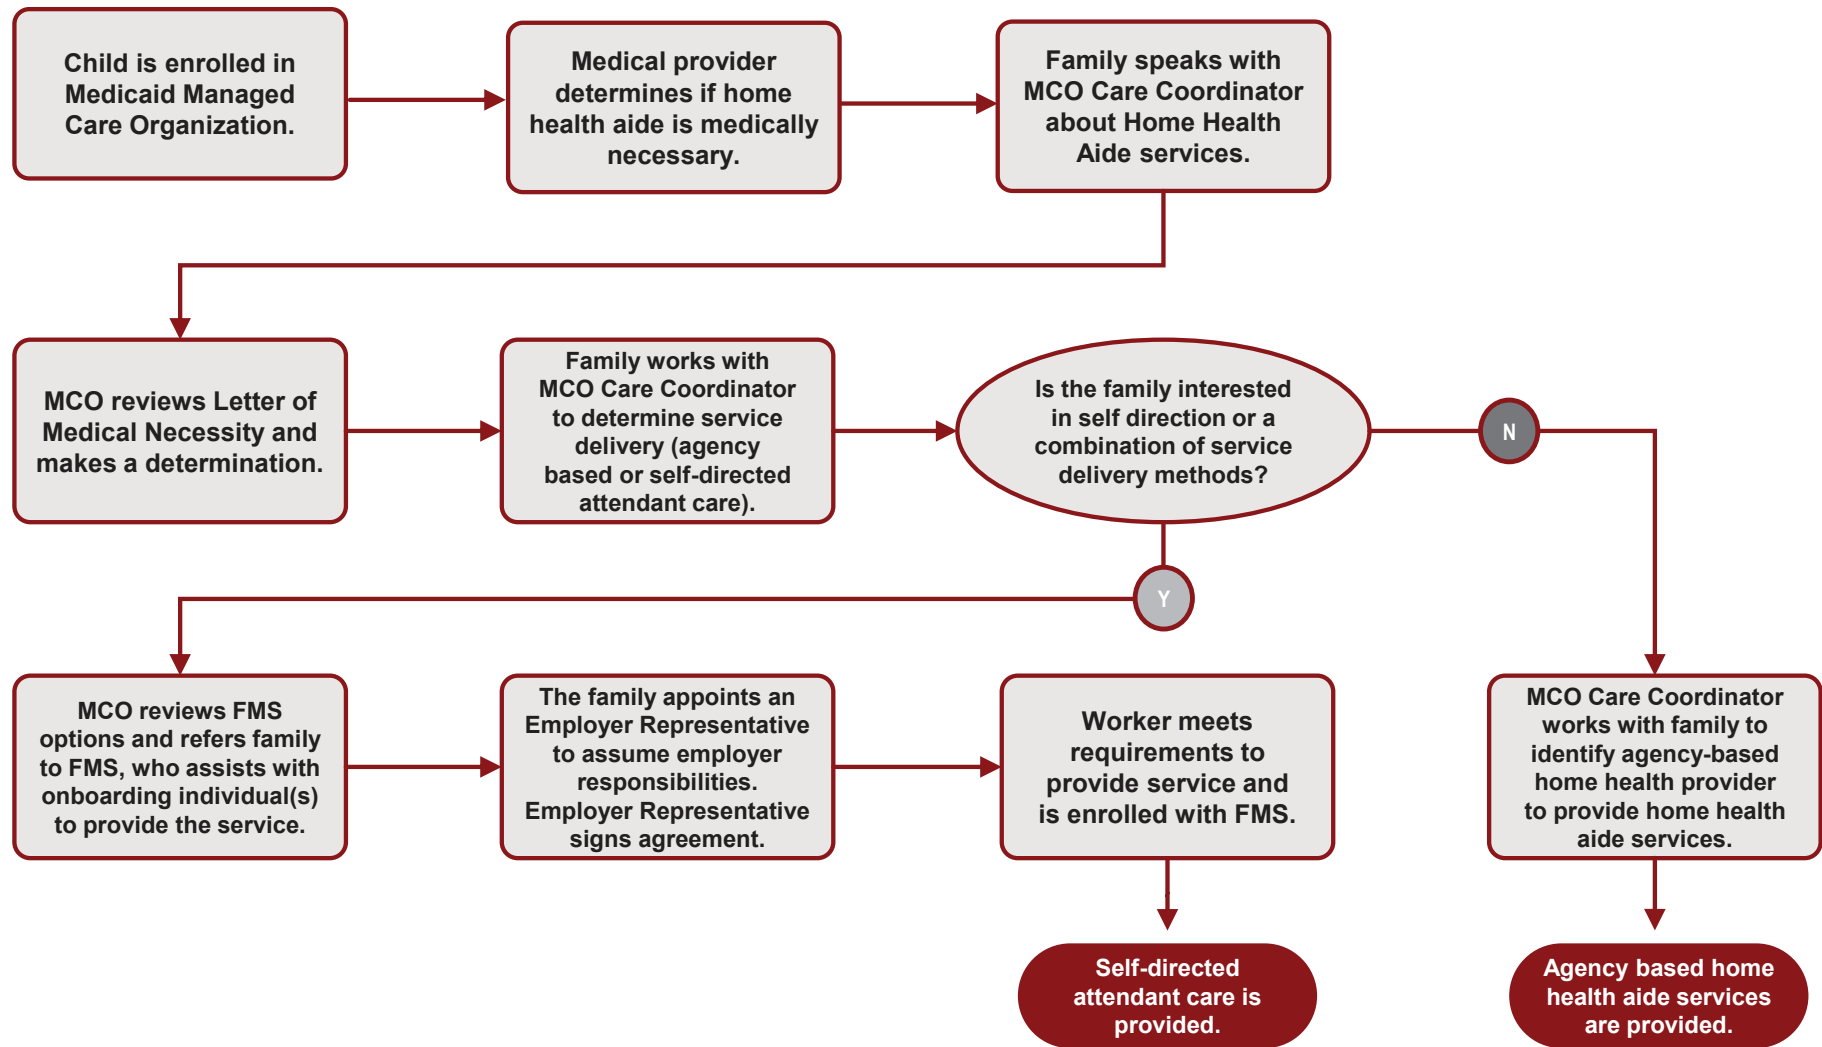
Child is enrolled in Medicaid Managed Care Organization.

Medical provider determines if home health aide is medically necessary.

Family speaks with MCO Care Coordinator about Home Health Aide services.

MCO reviews Letter of Medical Necessity and makes a determination.

Family works with MCO Care Coordinator to determine service delivery (agency based or self-directed attendant care).

Is the family interested in self direction or a combination of service delivery methods?

N

Y

MCO reviews FMS options and refers family to FMS, who assists with onboarding individual(s) to provide the service.

The family appoints an Employer Representative to assume employer responsibilities. Employer Representative signs agreement.

Worker meets requirements to provide service and is enrolled with FMS.

MCO Care Coordinator works with family to identify agency-based home health provider to provide home health aide services.

Self-directed attendant care is provided.

Agency based home health aide services are provided.